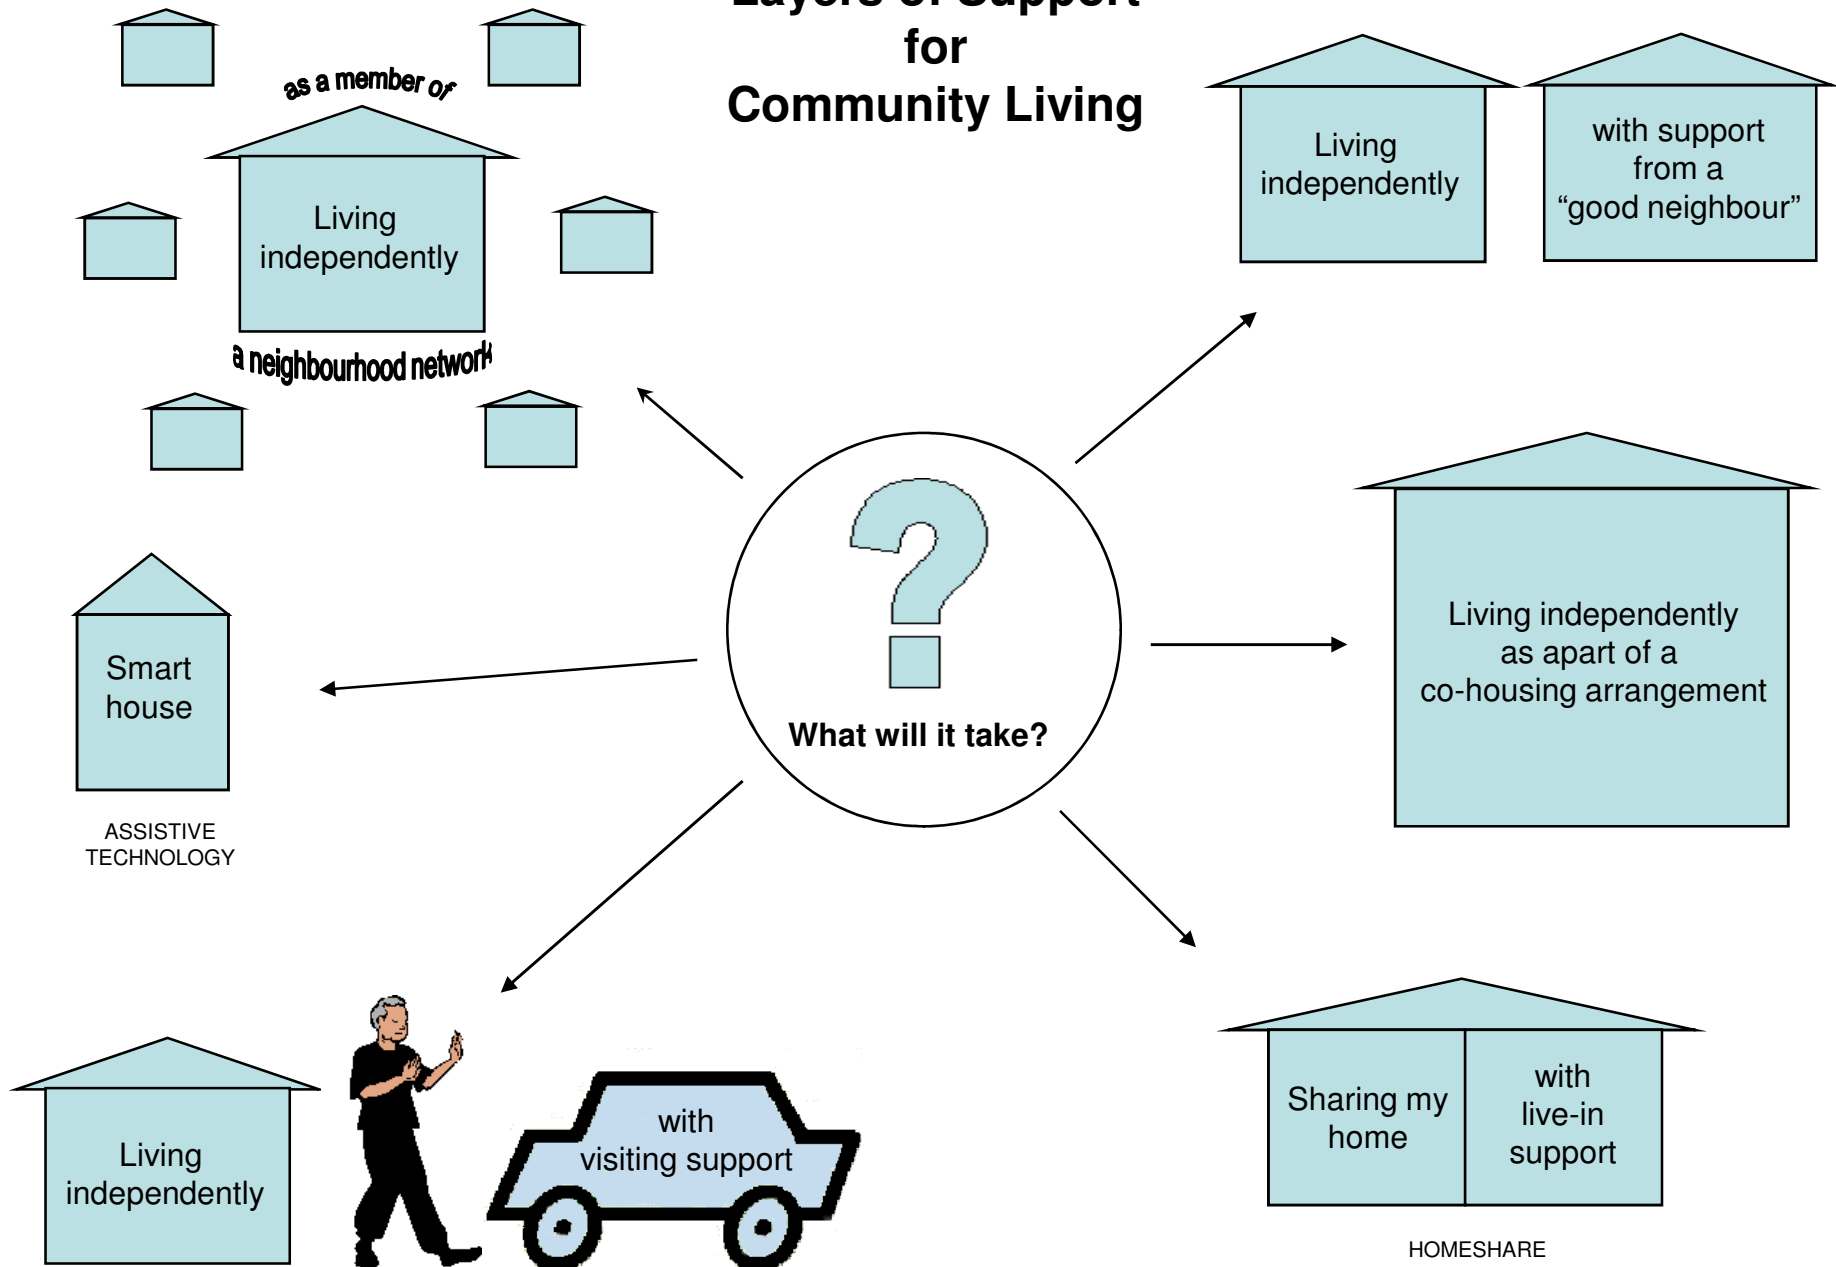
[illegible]
for
Community Living

as a member of

Living independently

a neighbourhood network

Living independently

with support from a "good neighbour"

What will it take?

Smart house

ASSISTIVE TECHNOLOGY

Living independently as apart of a co-housing arrangement

Living independently

with visiting support

Sharing my home

with live-in support

HOMESHARE